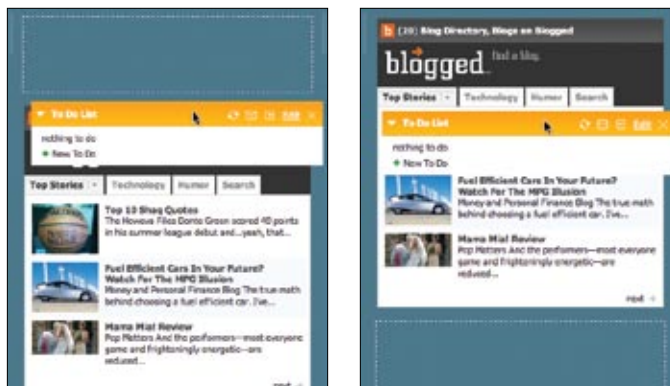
To Do List
Edit
nothing to do
+ New To Do

Top Stories
Technology
Humor
Search

Top 10 Shaq Quotes
The Nowava Files Donte Green scored 40 points in his summer league debut and...yeah, that...

Fuel Efficient Cars In Your Future? Watch For The MPG Illusion
Money and Personal Finance Blog The true math behind choosing a fuel efficient car. I've...

Mama Mia! Review
Pop Matters And the performers—most everyone game and frighteningly energetic—are reduced...

next

b (20) Blog Directory, Blogs on Blogged
blogged
find a blog.
Top Stories
Technology
Humor
Search

To Do List
Edit
nothing to do
+ New To Do

Fuel Efficient Cars In Your Future? Watch For The MPG Illusion
Money and Personal Finance Blog The true math behind choosing a fuel efficient car. I've...

Mama Mia! Review
Pop Matters And the performers—most everyone game and frighteningly energetic—are reduced...

next